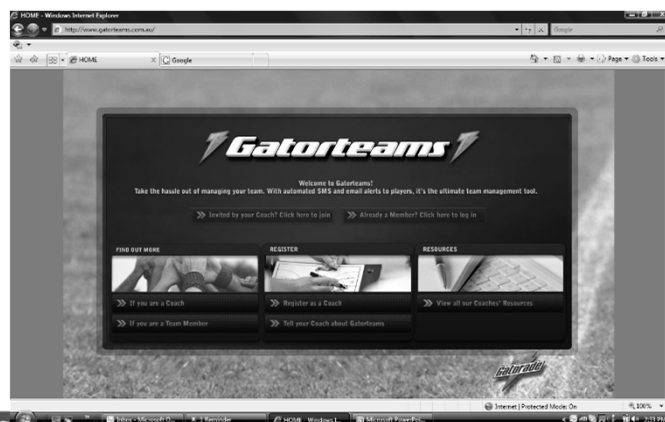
HOME - Windows Internet Explorer

http://www.gatorteams.com.au/

Google

HOME

Google

Page ▾ Tools ▾

Gatorteams

Welcome to Gatorteams!
Take the hassle out of managing your team. With automated SMS and email alerts to players, it's the ultimate team management tool.

Invited by your Coach? Click here to join

Already a Member? Click here to log in

FIND OUT MORE

If you are a Coach

If you are a Team Member

REGISTER

Register as a Coach

Tell your Coach about Gatorteams

RESOURCES

View all our Coaches' Resources

Gatorade

Internet | Protected Mode: On

100%

Inbox - Microsoft O...

1 Reminder

HOME - Windows I...

Microsoft PowerPoi...

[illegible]